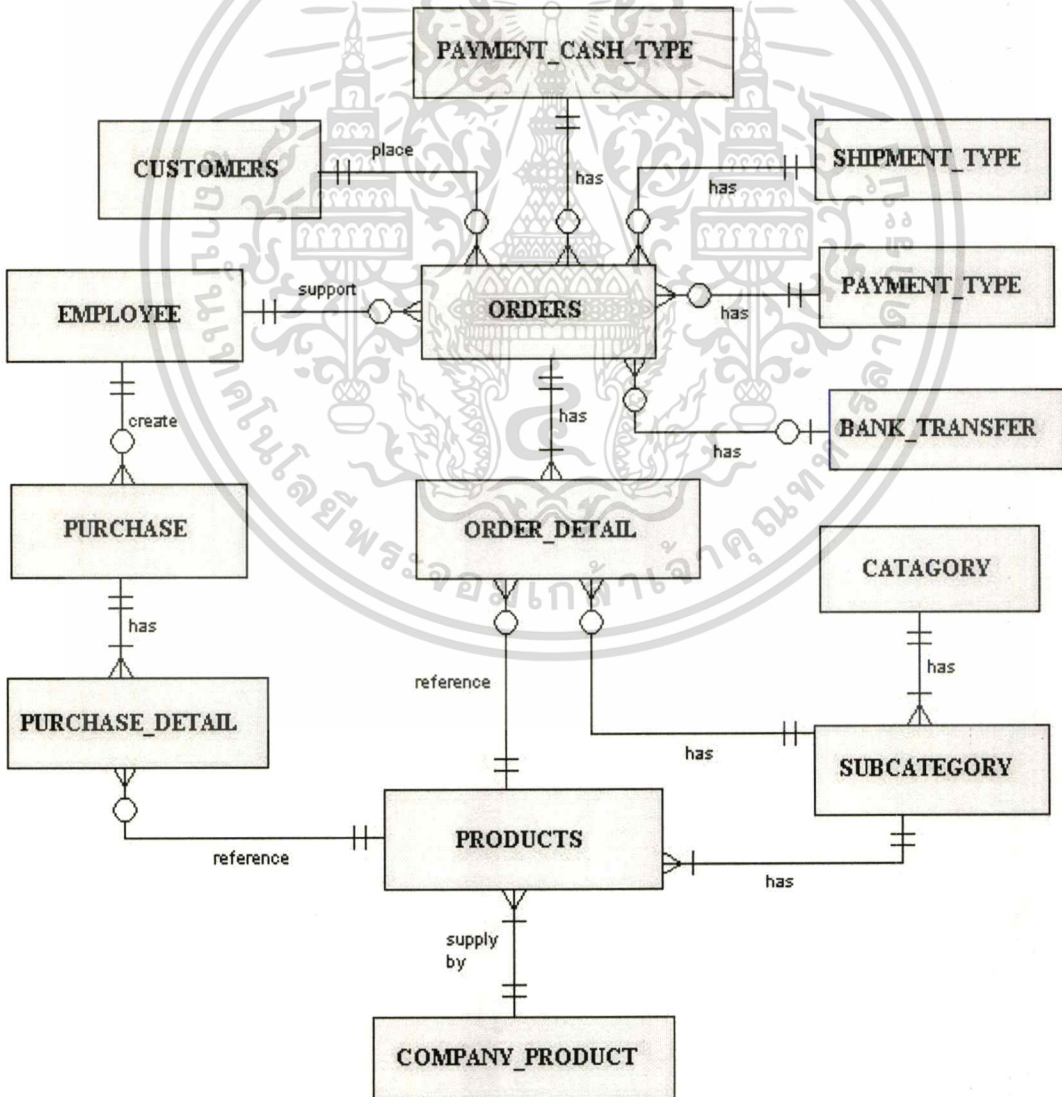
PAYMENT_CASH_TYPE

CUSTOMERS

place

has

has

SHIPMENT_TYPE

EMPLOYEE

support

ORDERS

has

PAYMENT_TYPE

create

has

BANK_TRANSFER

has

PURCHASE

ORDER_DETAIL

CATAGORY

has

has

reference

PURCHASE_DETAIL

has

SUBCATEGORY

PRODUCTS

reference

has

supply by

COMPANY_PRODUCT